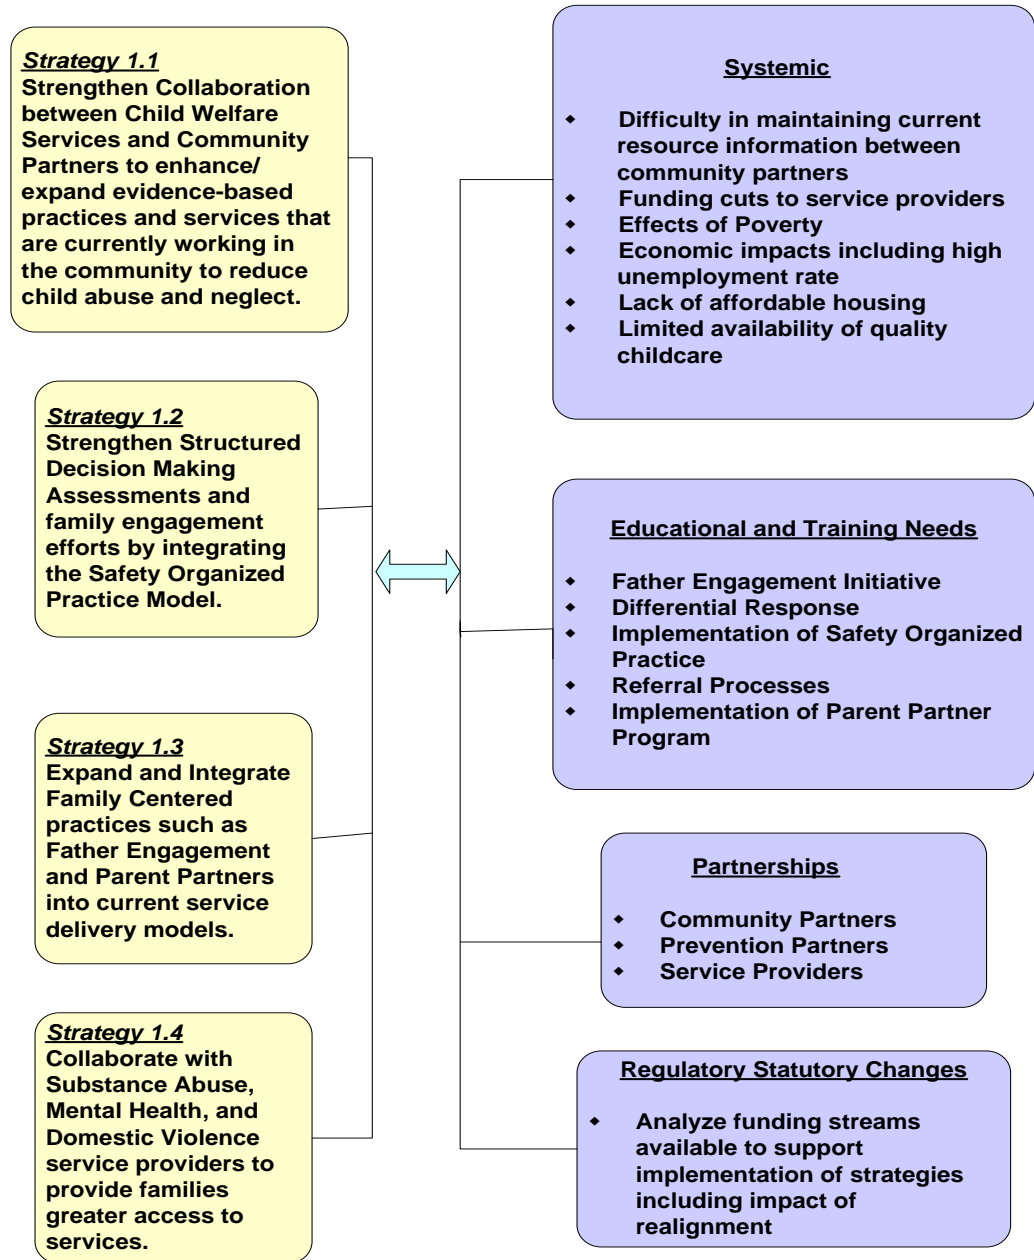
Strategy 1.1
Strengthen Collaboration between Child Welfare Services and Community Partners to enhance/ expand evidence-based practices and services that are currently working in the community to reduce child abuse and neglect.

Strategy 1.2
Strengthen Structured Decision Making Assessments and family engagement efforts by integrating the Safety Organized Practice Model.

Strategy 1.3
Expand and Integrate Family Centered practices such as Father Engagement and Parent Partners into current service delivery models.

Strategy 1.4
Collaborate with Substance Abuse, Mental Health, and Domestic Violence service providers to provide families greater access to services.

Systemic

- Difficulty in maintaining current resource information between community partners
- Funding cuts to service providers
- Effects of Poverty
- Economic impacts including high unemployment rate
- Lack of affordable housing
- Limited availability of quality childcare

Educational and Training Needs

- Father Engagement Initiative
- Differential Response
- Implementation of Safety Organized Practice
- Referral Processes
- Implementation of Parent Partner Program

Partnerships

- Community Partners
- Prevention Partners
- Service Providers

Regulatory Statutory Changes

- Analyze funding streams available to support implementation of strategies including impact of realignment